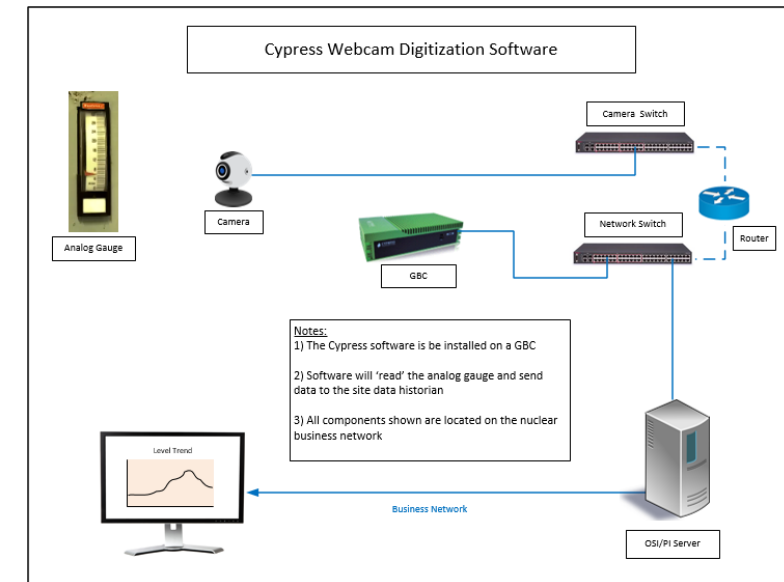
Cypress Webcam Digitization Software

Camera Switch

Analog Gauge

Camera

Router

Network Switch

GBC

Notes:
1) The Cypress software is be installed on a GBC

2) Software will 'read' the analog gauge and send data to the site data historian

3) All components shown are located on the nuclear business network

Level Trend

Business Network

OSI/PI Server